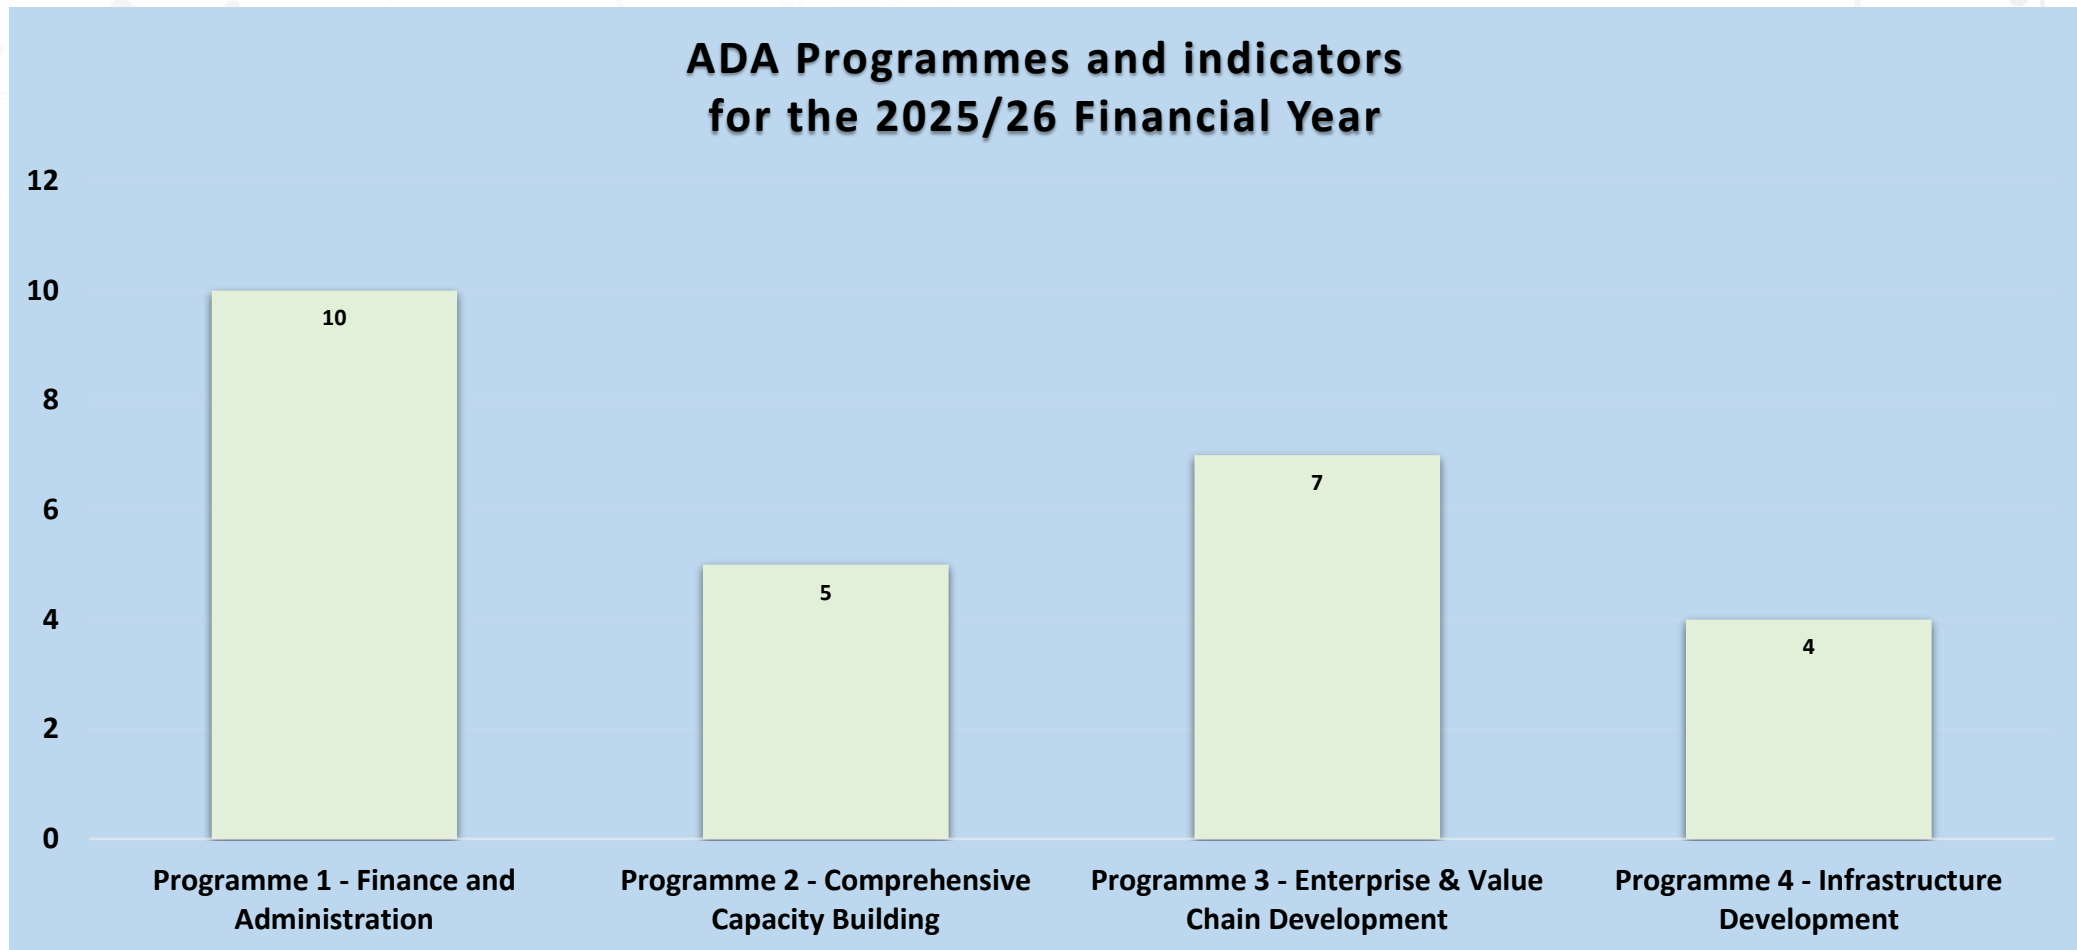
ADA Programmes and indicators
for the 2025/26 Financial Year

12
10
8
6
4
2
0

10
5
7
4

Programme 1 - Finance and Administration
Programme 2 - Comprehensive Capacity Building
Programme 3 - Enterprise & Value Chain Development
Programme 4 - Infrastructure Development